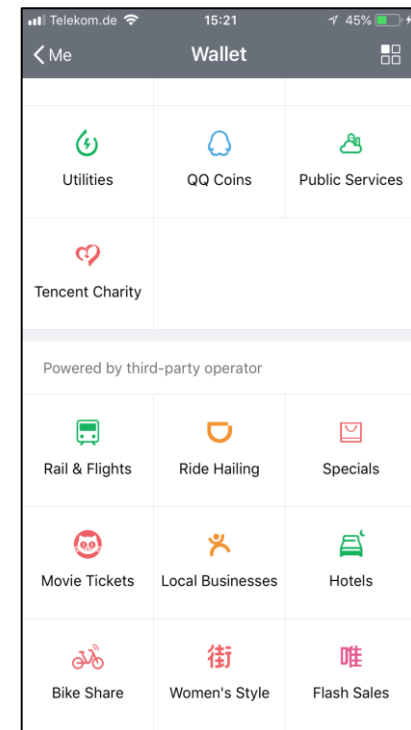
Telekom.de 15:21 45%

Me

Wallet

Utilities

QQ Coins

Public Services

Tencent Charity

Powered by third-party operator

Rail & Flights

Ride Hailing

Specials

Movie Tickets

Local Businesses

Hotels

Bike Share

街

Women's Style

唯

Flash Sales